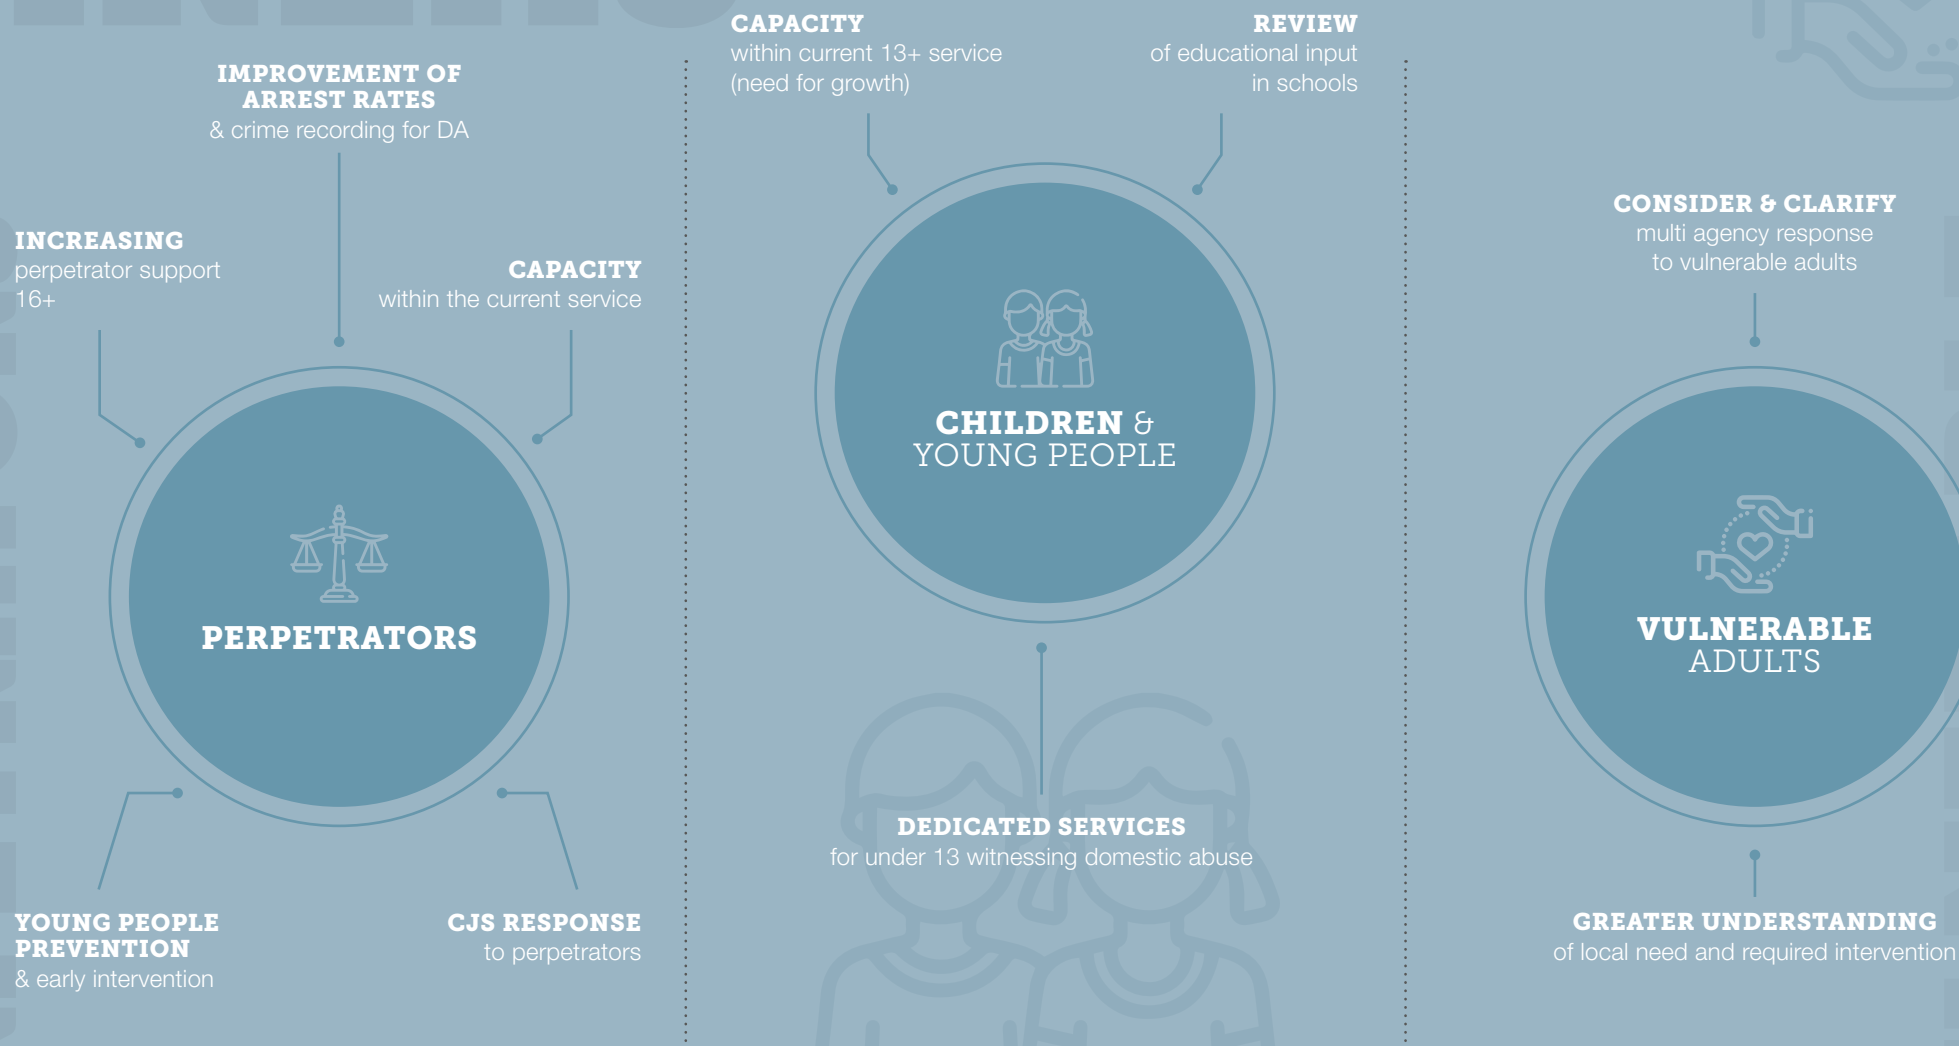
IMPROVEMENT OF ARREST RATES
& crime recording for DA

INCREASING
perpetrator support 16+

CAPACITY
within the current service

PERPETRATORS

YOUNG PEOPLE PREVENTION
& early intervention

CJS RESPONSE
to perpetrators

CAPACITY
within current 13+ service (need for growth)

REVIEW
of educational input in schools

CHILDREN & YOUNG PEOPLE

DEDICATED SERVICES
for under 13 witnessing domestic abuse

CONSIDER & CLARIFY
multi agency response to vulnerable adults

VULNERABLE ADULTS

GREATER UNDERSTANDING
of local need and required intervention